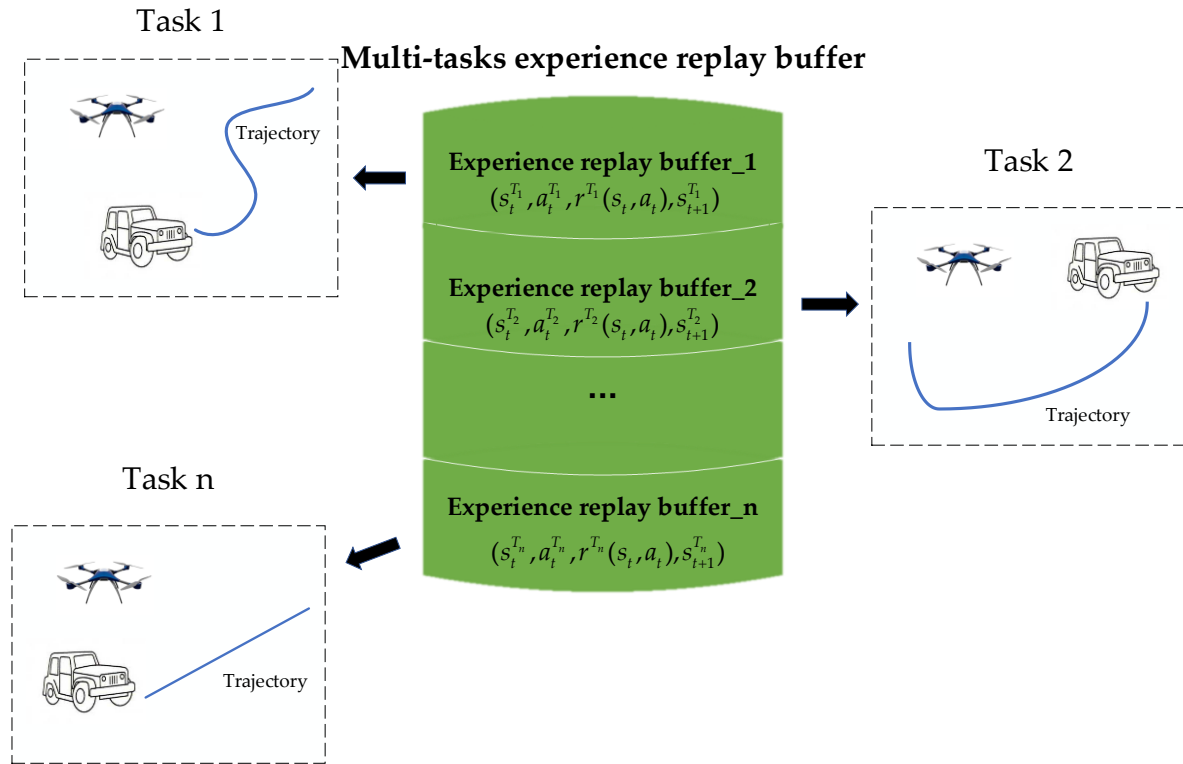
Task 1

Multi-tasks experience replay buffer

Trajectory

Experience replay buffer_1
$(s_t^{T_1}, a_t^{T_1}, r^{T_1}(s_t, a_t), s_{t+1}^{T_1})$

Task 2

Experience replay buffer_2
$(s_t^{T_2}, a_t^{T_2}, r^{T_2}(s_t, a_t), s_{t+1}^{T_2})$

...

Trajectory

Task n

Experience replay buffer_n
$(s_t^{T_n}, a_t^{T_n}, r^{T_n}(s_t, a_t), s_{t+1}^{T_n})$

Trajectory